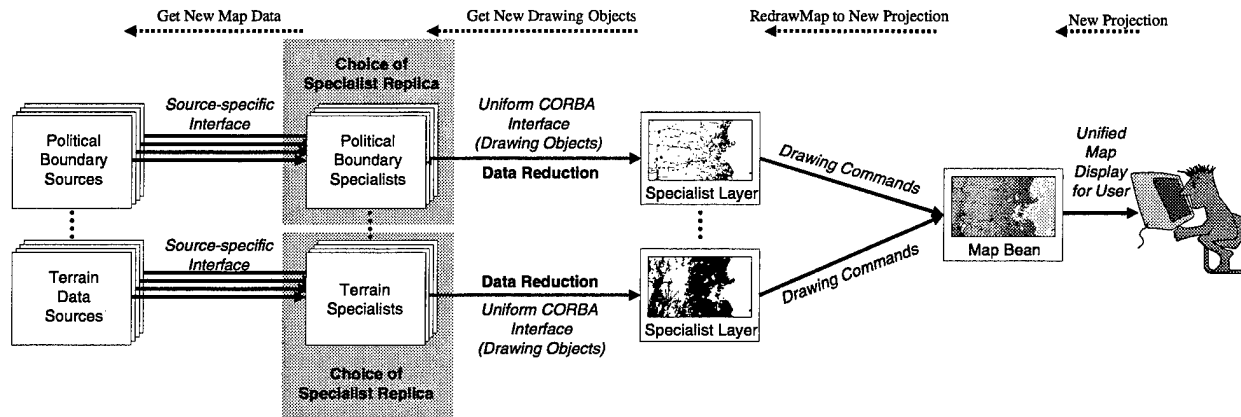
Get New Map Data

Get New Drawing Objects

RedrawMap to New Projection

New Projection

Choice of Specialist Replica

Source-specific Interface

Political Boundary Sources

Political Boundary Specialists

Uniform CORBA Interface (Drawing Objects)

Data Reduction

Specialist Layer

Drawing Commands

Map Bean

Unified Map Display for User

Source-specific Interface

Terrain Data Sources

Terrain Specialists

Data Reduction

Uniform CORBA Interface (Drawing Objects)

Specialist Layer

Drawing Commands

Choice of Specialist Replica